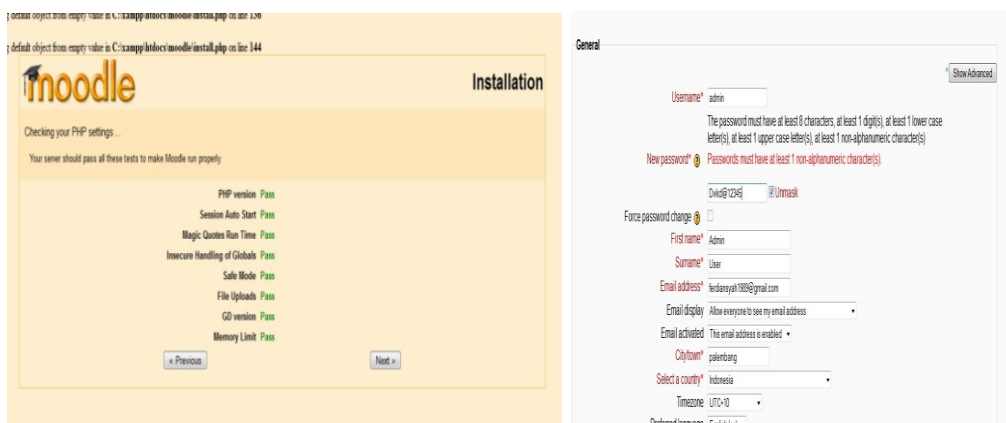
g default object from empty value in C:\xampp\htdocs\moodle\install.php on line 136

g default object from empty value in C:\xampp\htdocs\moodle\install.php on line 144

moodle

Installation

Checking your PHP settings ...

Your server should pass all these tests to make Moodle run properly

| | |
|---|---|
| PHP version | Pass |
| Session Auto Start | Pass |
| Magic Quotes Run Time | Pass |
| Insecure Handling of Globals | Pass |
| Safe Mode | Pass |
| File Uploads | Pass |
| GD version | Pass |
| Memory Limit | Pass |

« Previous

Next »

General

Show Advanced

Username* admin

The password must have at least 8 characters, at least 1 digit(s), at least 1 lower case letter(s), at least 1 upper case letter(s), at least 1 non-alphanumeric character(s)

New password* Passwords must have at least 1 non-alphanumeric character(s).

Dwkd@12345 Unmask

Force password change

First name* Admin

Surname* User

Email address* ferdiansyah1989@gmail.com

Email display Allow everyone to see my email address

Email activated This email address is enabled

City/town* palembang

Select a country* Indonesia

Timezone UTC+10

Preferred language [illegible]